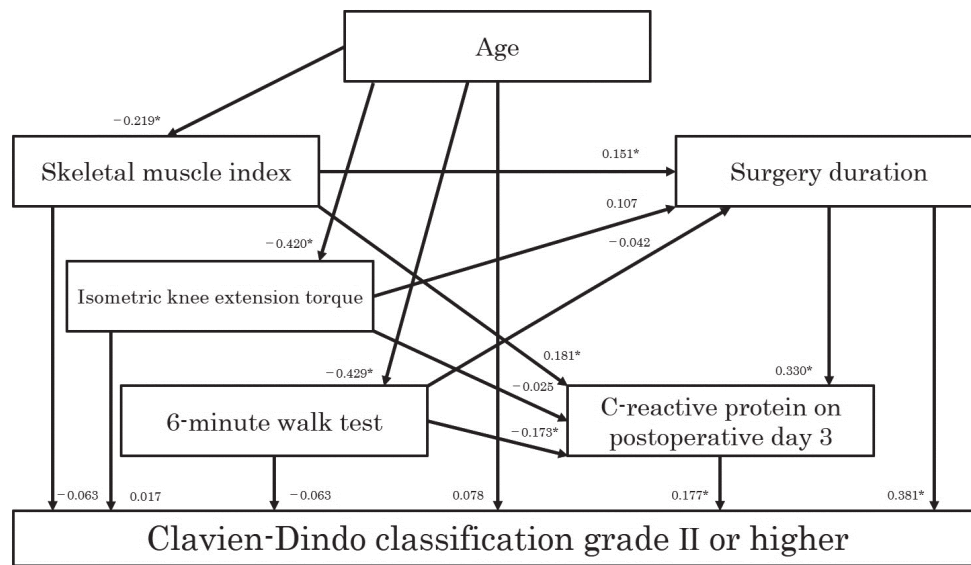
Age

−0.219*

Skeletal muscle index

0.151*

Surgery duration

0.107

−0.420*

−0.042

Isometric knee extension torque

0.181*

−0.429*

−0.025

0.330*

6-minute walk test

−0.173*

C-reactive protein on postoperative day 3

−0.063

0.017

−0.063

0.078

0.177*

0.381*

Clavien-Dindo classification grade II or higher